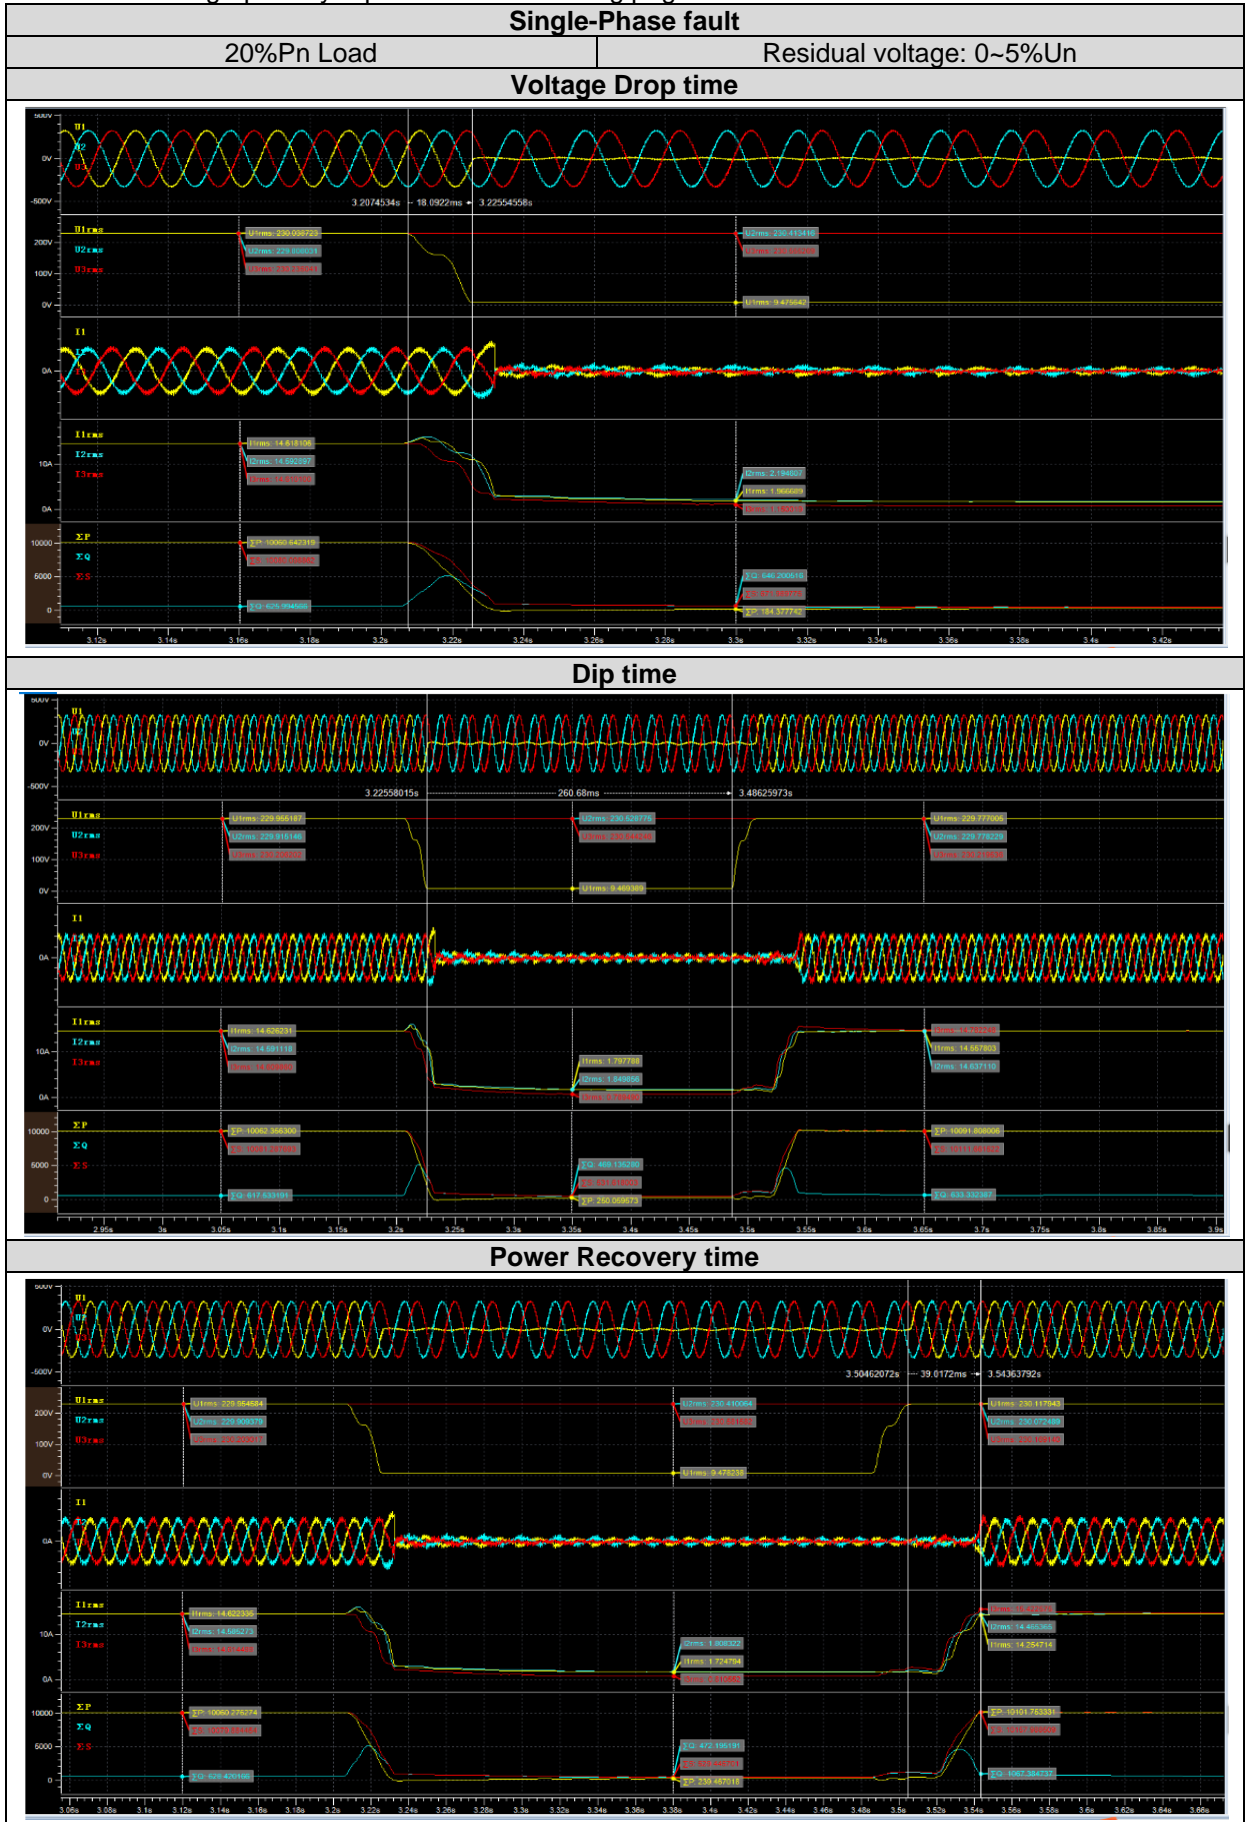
| Single-Phase fault | |
|---|---|
| 20%Pn Load | Residual voltage: 0~5%Un |
| Voltage Drop time | |

500V
U1
U2
U3
0V
-500V
3.2074534s 18.0922ms 3.22554558s
U1rms U2rms U3rms
U1rms: 230.038723
U2rms: 229.898031
U3rms: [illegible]
U2rms: 230.413416
U3rms: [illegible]
U1rms: 9.475642
200V
100V
0V
I1
0A
I1rms I2rms I3rms
I1rms: 14.618106
I2rms: 14.592897
I3rms: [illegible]
I2rms: 2.194607
I1rms: 1.966689
I3rms: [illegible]
10A
0A
ΣP ΣQ ΣS
ΣP: 10060.642319
ΣS: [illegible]
ΣQ: 625.904566
ΣQ: 646.200516
ΣS: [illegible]
ΣP: 184.377742
10000
5000
0
3.12s 3.14s 3.16s 3.18s 3.2s 3.22s 3.24s 3.26s 3.28s 3.3s 3.32s 3.34s 3.36s 3.38s 3.4s 3.42s

Dip time

500V
U1
U2
0V
-500V
3.22558015s 260.68ms 3.48625973s
U1rms U2rms U3rms
U1rms: 229.955187
U2rms: 229.916148
U3rms: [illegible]
U2rms: 230.529775
U3rms: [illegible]
U1rms: 9.469389
U1rms: 229.777006
U2rms: 229.778229
U3rms: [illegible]
200V
100V
0V
I1
0A
I1rms I2rms I3rms
I1rms: 14.626231
I2rms: 14.591118
I3rms: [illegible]
I1rms: 1.797788
I2rms: 1.849856
I3rms: 0.783450
I3rms: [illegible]
I1rms: 14.567803
I2rms: 14.637110
10A
0A
ΣP ΣQ ΣS
ΣP: 10062.356300
ΣS: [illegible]
ΣQ: 617.633191
ΣQ: 469.136280
ΣS: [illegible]
ΣP: 250.069673
ΣP: 10091.808006
ΣS: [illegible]
ΣQ: 633.332387
10000
5000
0
2.95s 3s 3.05s 3.1s 3.15s 3.2s 3.25s 3.3s 3.35s 3.4s 3.45s 3.5s 3.55s 3.6s 3.65s 3.7s 3.75s 3.8s 3.85s 3.9s

Power Recovery time

500V
U1
U2
0V
-500V
3.50462072s 39.0172ms 3.54363792s
U1rms U2rms U3rms
U1rms: 229.954684
U2rms: 229.909378
U3rms: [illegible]
U2rms: 230.410064
U3rms: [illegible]
U1rms: 9.478238
U1rms: 230.117943
U2rms: 230.072488
U3rms: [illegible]
200V
100V
0V
I1
0A
I1rms I2rms I3rms
I1rms: 14.622336
I2rms: 14.585273
I3rms: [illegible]
I2rms: 1.908322
I1rms: 1.724794
I3rms: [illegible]
I3rms: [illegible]
I2rms: 14.465365
I1rms: 14.254714
10A
0A
ΣP ΣQ ΣS
ΣP: 10060.276274
ΣS: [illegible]
ΣQ: 629.420166
ΣQ: 472.195191
ΣS: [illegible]
ΣP: 239.467018
ΣP: 10101.763331
ΣS: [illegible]
ΣQ: 1067.384737
10000
5000
0
3.06s 3.08s 3.1s 3.12s 3.14s 3.16s 3.18s 3.2s 3.22s 3.24s 3.26s 3.28s 3.3s 3.32s 3.34s 3.36s 3.38s 3.4s 3.42s 3.44s 3.46s 3.48s 3.5s 3.52s 3.54s 3.56s 3.58s 3.6s 3.62s 3.64s 3.66s